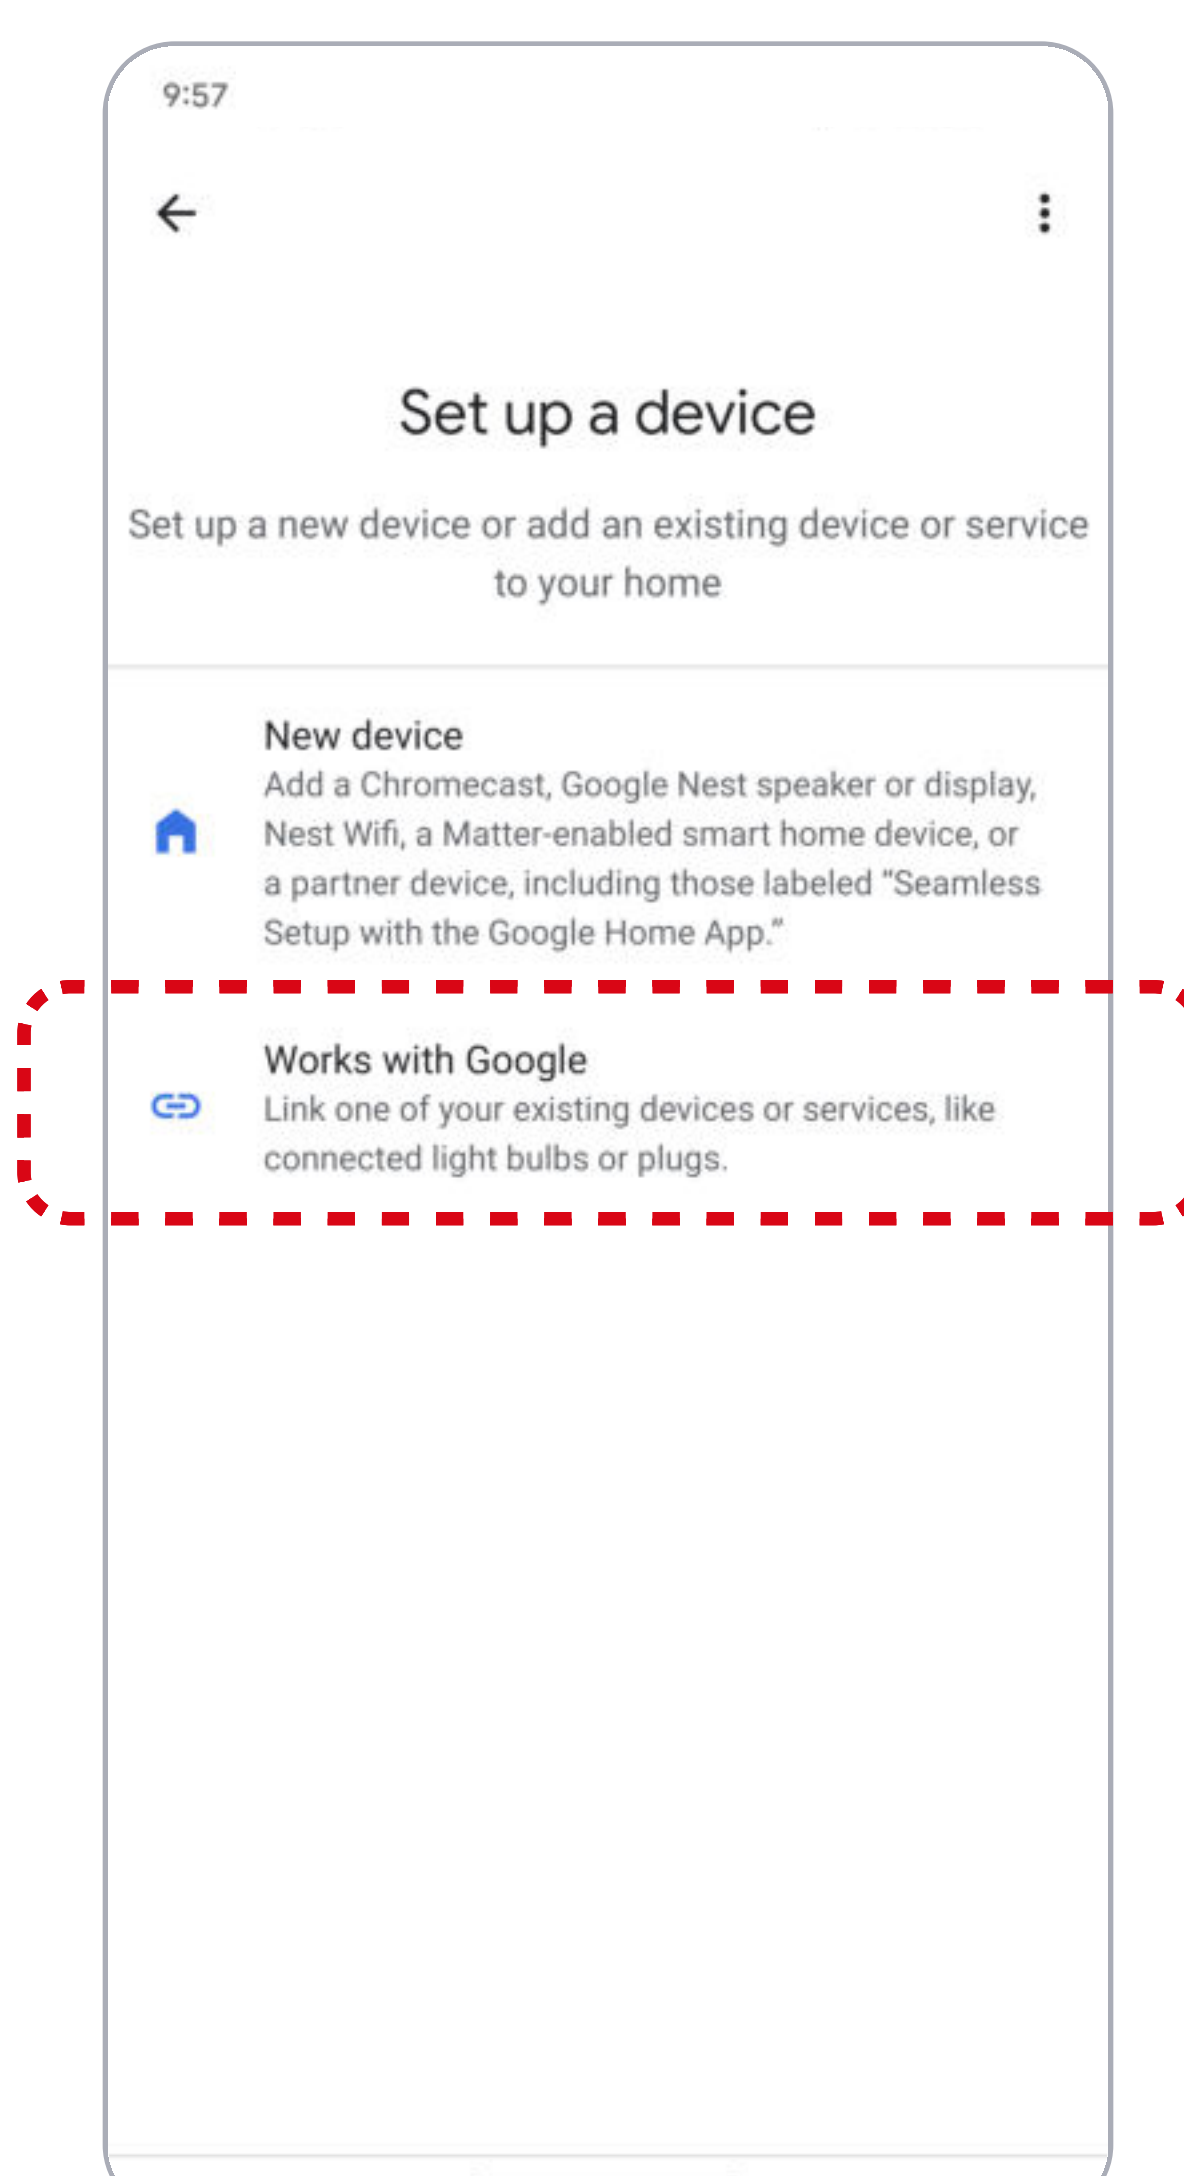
9:57

Set up a device

Set up a new device or add an existing device or service to your home

New device
Add a Chromecast, Google Nest speaker or display, Nest Wifi, a Matter-enabled smart home device, or a partner device, including those labeled "Seamless Setup with the Google Home App."

Works with Google
Link one of your existing devices or services, like connected light bulbs or plugs.